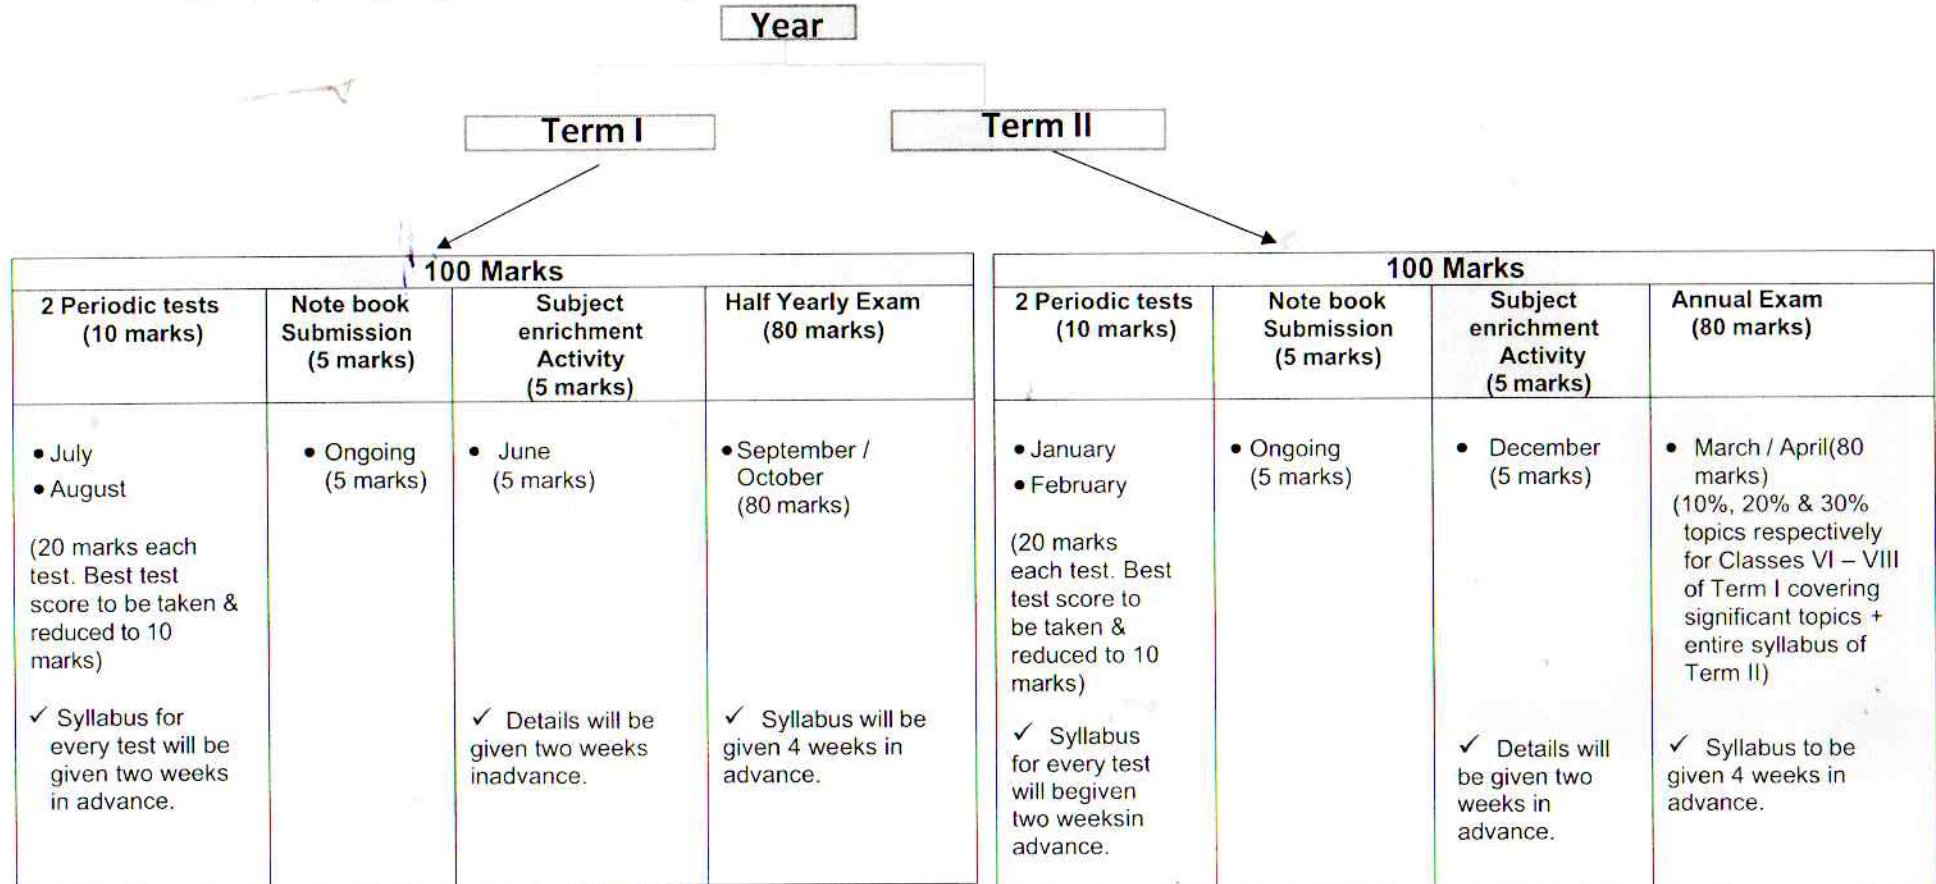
Year

Term I

Term II

| 100 Marks | | | |
|---|---|---|---|
| 2 Periodic tests (10 marks) | Note book Submission (5 marks) | Subject enrichment Activity (5 marks) | Half Yearly Exam (80 marks) |
| • July<br>• August<br>(20 marks each test. Best test score to be taken & reduced to 10 marks)<br>✓ Syllabus for every test will be given two weeks in advance. | • Ongoing (5 marks) | • June (5 marks)<br>✓ Details will be given two weeks inadvance. | • September / October (80 marks)<br>✓ Syllabus will be given 4 weeks in advance. |

| 100 Marks | | | |
|---|---|---|---|
| 2 Periodic tests (10 marks) | Note book Submission (5 marks) | Subject enrichment Activity (5 marks) | Annual Exam (80 marks) |
| • January<br>• February<br>(20 marks each test. Best test score to be taken & reduced to 10 marks)<br>✓ Syllabus for every test will begiven two weeksin advance. | • Ongoing (5 marks) | • December (5 marks)<br>✓ Details will be given two weeks in advance. | • March / April(80 marks)<br>(10%, 20% & 30% topics respectively for Classes VI – VIII of Term I covering significant topics + entire syllabus of Term II)<br>✓ Syllabus to be given 4 weeks in advance. |